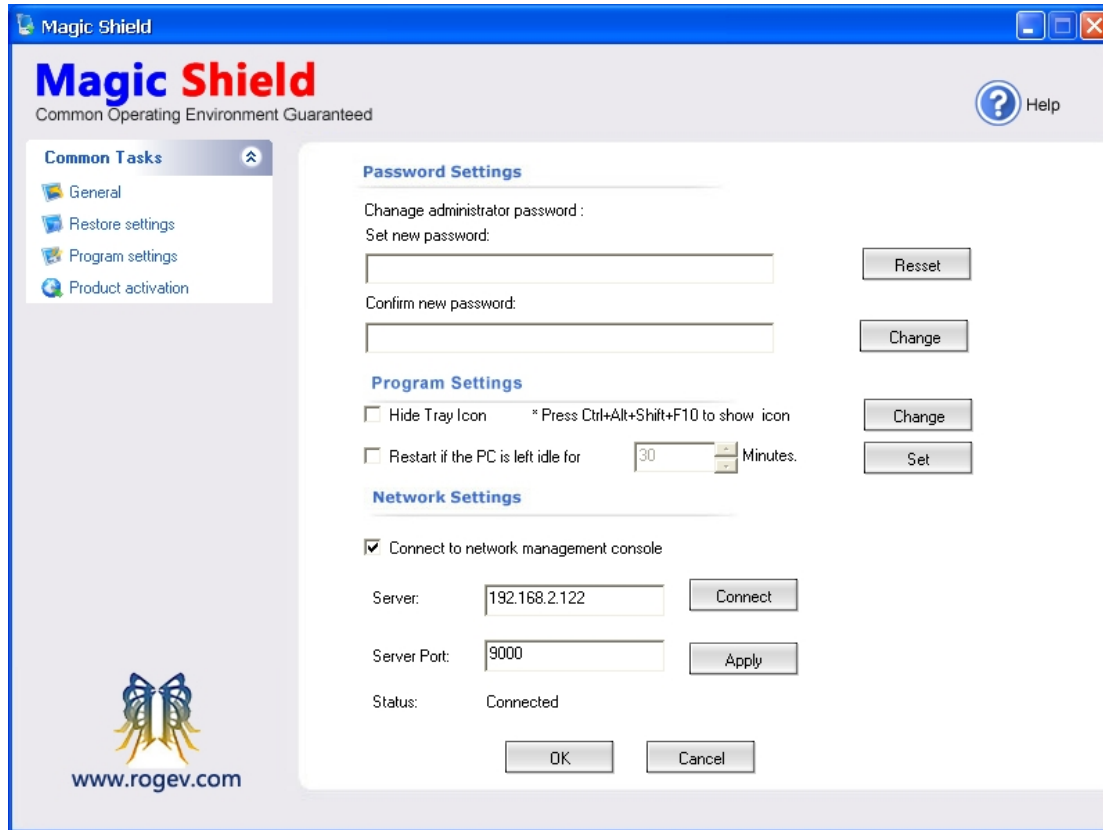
Magic Shield

Magic Shield
Common Operating Environment Guaranteed

Help

Common Tasks
General
Restore settings
Program settings
Product activation

Password Settings
Chanage administrator password :
Set new password:
Resset
Confirm new password:
Change

Program Settings
Hide Tray Icon * Press Ctrl+Alt+Shift+F10 to show icon
Change
Restart if the PC is left idle for 30 Minutes.
Set

Network Settings
Connect to network management console
Server: 192.168.2.122
Connect
Server Port: 9000
Apply
Status: Connected

OK
Cancel

www.rogev.com